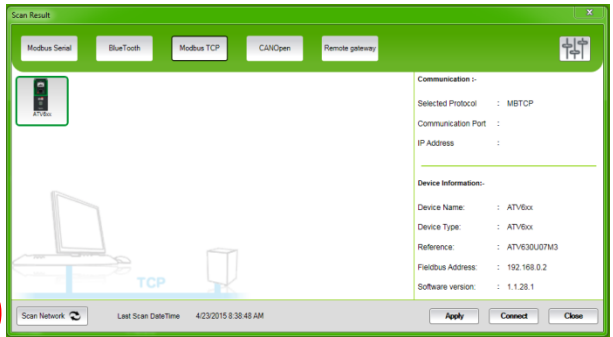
Scan Result

Modbus Serial
BlueTooth
Modbus TCP
CANOpen
Remote gateway

ATV6xx

TCP

Communication :-

Selected Protocol : MBTCP

Communication Port :

IP Address :

Device Information:-

Device Name: : ATV6xx

Device Type: : ATV6xx

Reference: : ATV630U07M3

Fieldbus Address: : 192.168.0.2

Software version: : 1.1.28.1

Scan Network

Last Scan DateTime 4/23/2015 8:38:48 AM

Apply
Connect
Close